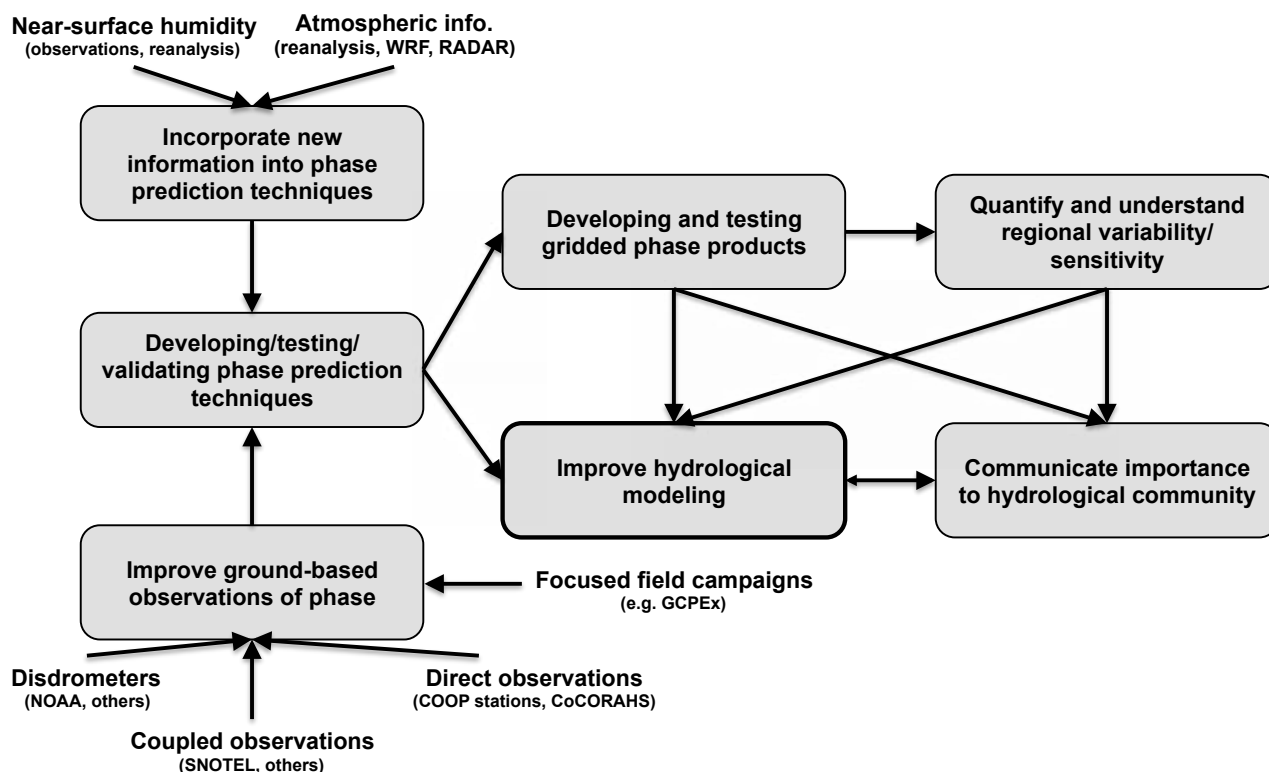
Near-surface humidity
(observations, reanalysis)

Atmospheric info.
(reanalysis, WRF, RADAR)

Incorporate new information into phase prediction techniques

Developing/testing/ validating phase prediction techniques

Developing and testing gridded phase products

Quantify and understand regional variability/ sensitivity

Improve hydrological modeling

Communicate importance to hydrological community

Improve ground-based observations of phase

Focused field campaigns
(e.g. GCPEx)

Disdrometers
(NOAA, others)

Direct observations
(COOP stations, CoCORAHS)

Coupled observations
(SNOTEL, others)